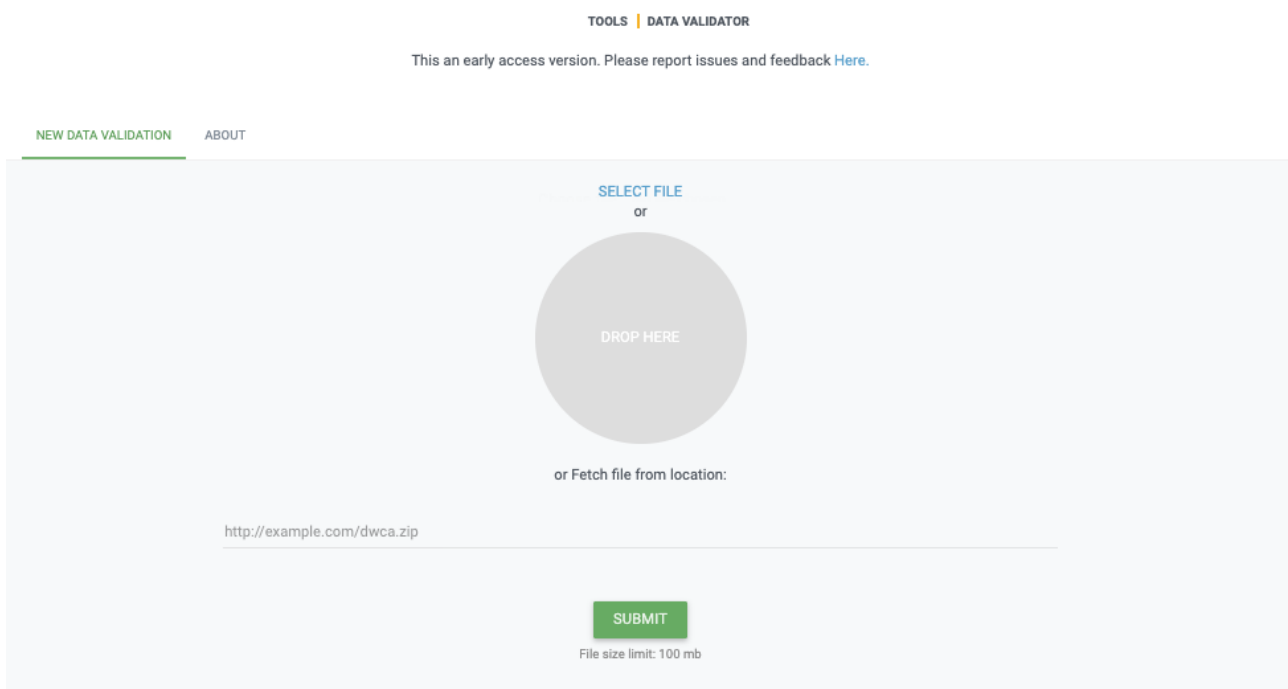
TOOLS | DATA VALIDATOR

This an early access version. Please report issues and feedback Here.

NEW DATA VALIDATION ABOUT

SELECT FILE
or

DROP HERE

or Fetch file from location:

http://example.com/dwca.zip

SUBMIT
File size limit: 100 mb